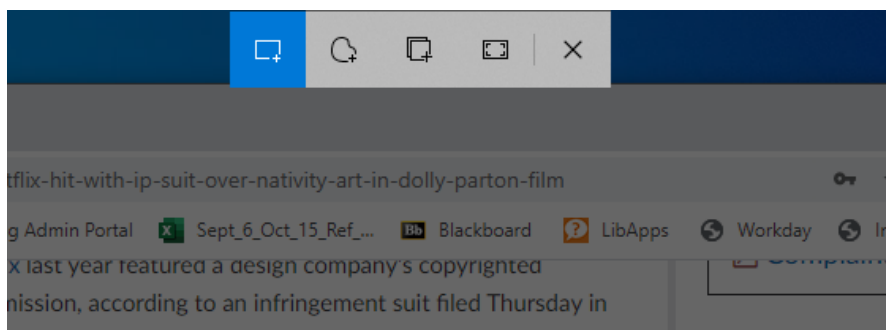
tflix-hit-with-ip-suit-over-nativity-art-in-dolly-parton-film

g Admin Portal Sept_6_Oct_15_Ref_... Blackboard LibApps Workday In

x last year featured a design company's copyrighted
nission, according to an infringement suit filed Thursday in

Complain